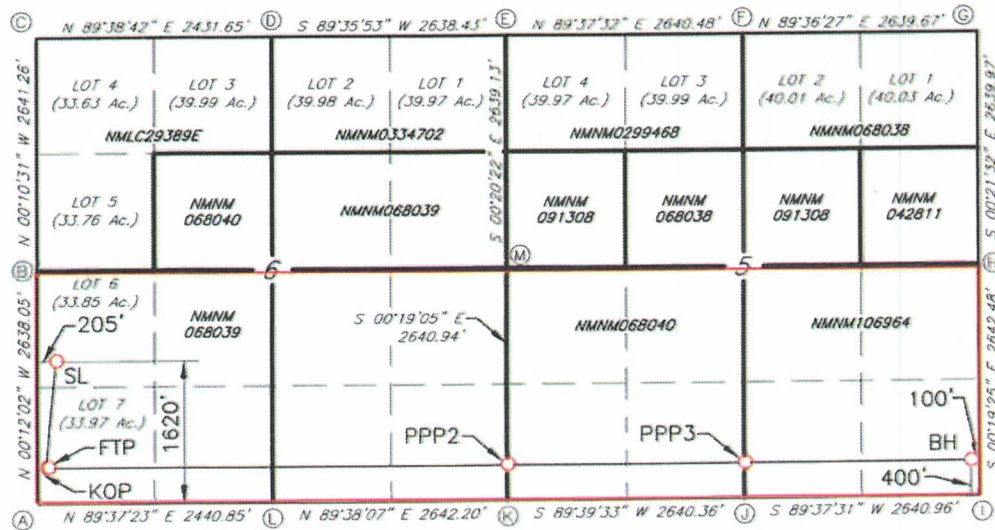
Ⓒ N 89°38'42" E 2431.65' Ⓓ S 89°35'53" W 2638.43' Ⓔ N 89°37'32" E 2640.48' Ⓕ N 89°36'27" E 2639.67' Ⓖ

N 00°10'31" W 2641.26'

LOT 4 (33.63 Ac.)
LOT 3 (39.99 Ac.)
LOT 2 (39.98 Ac.)
LOT 1 (39.97 Ac.)

S 00°20'22" E 2639.13'

LOT 4 (39.97 Ac.)
LOT 3 (39.99 Ac.)
LOT 2 (40.01 Ac.)
LOT 1 (40.03 Ac.)

S 00°21'32" E 2639.97'

NMLC29389E
NMNM0334702
NMNM0299468
NMNM068038

LOT 5 (33.76 Ac.)
NMNM 068040
NMNM068039
NMNM 091308
NMNM 068038
NMNM 091308
NMNM 042811

Ⓑ 6 Ⓜ 5 Ⓗ

N 00°12'02" W 2638.05'

LOT 6 (33.85 Ac.)
205'
NMNM 068039
S 00°19'05" E 2640.94'
NMNM068040
NMNM106964

S 00°19'25" E 2642.48'

SL
LOT 7 (33.97 Ac.)
1620'
FTP
KOP
PPP2
PPP3
100'
BH
400'

Ⓐ N 89°37'23" E 2440.85' Ⓛ N 89°38'07" E 2642.20' Ⓚ S 89°39'33" W 2640.36' Ⓙ S 89°37'31" W 2640.96' Ⓘ